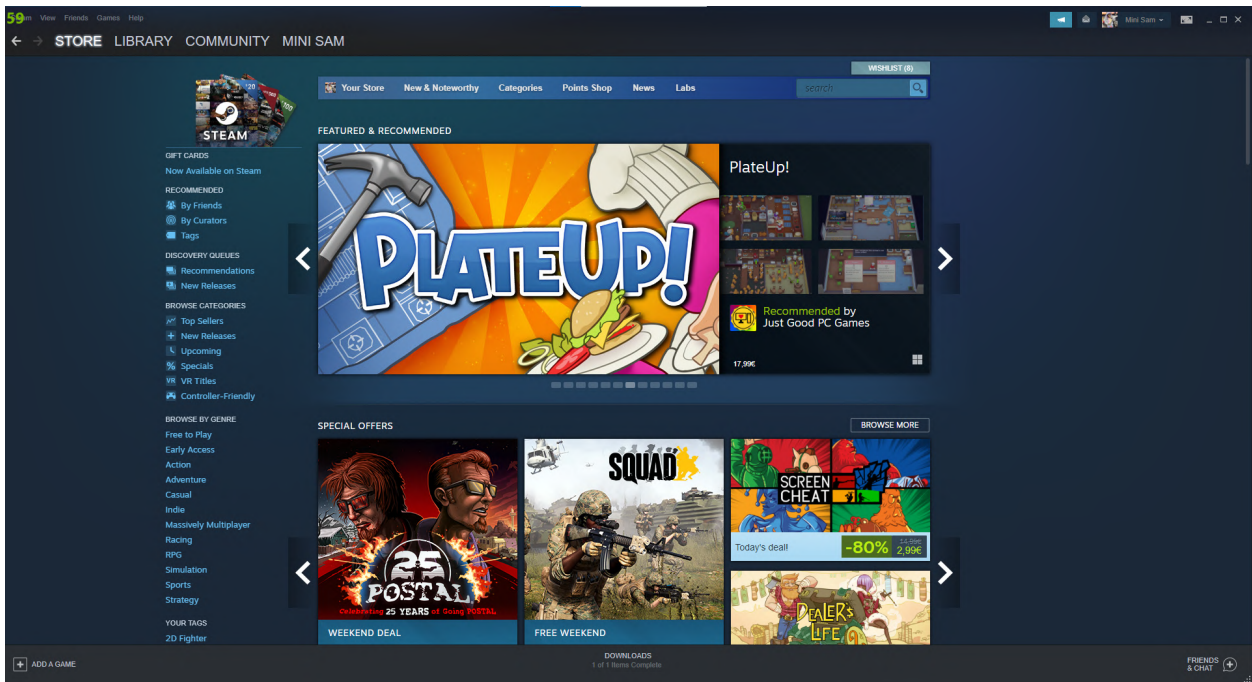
59m View Friends Games Help

Mini Sam

STORE LIBRARY COMMUNITY MINI SAM

WISHLIST (8)

Your Store New & Noteworthy Categories Points Shop News Labs search

STEAM

GIFT CARDS
Now Available on Steam

RECOMMENDED
By Friends
By Curators
Tags

DISCOVERY QUEUES
Recommendations
New Releases

BROWSE CATEGORIES
Top Sellers
New Releases
Upcoming
Specials
VR Titles
Controller-Friendly

BROWSE BY GENRE
Free to Play
Early Access
Action
Adventure
Casual
Indie
Massively Multiplayer
Racing
RPG
Simulation
Sports
Strategy

YOUR TAGS
2D Fighter

FEATURED & RECOMMENDED

PLATEUP!

PlateUp!

Recommended by Just Good PC Games

17,99€

SPECIAL OFFERS

BROWSE MORE

25 POSTAL
Celebrating 25 YEARS of Going POSTAL

WEEKEND DEAL

SQUAD

FREE WEEKEND

SCREEN CHEAT

Today's deal!

-80% 14,99€ 2,99€

DEALER'S LIFE

ADD A GAME

DOWNLOADS
1 of 1 Items Complete

FRIENDS & CHAT